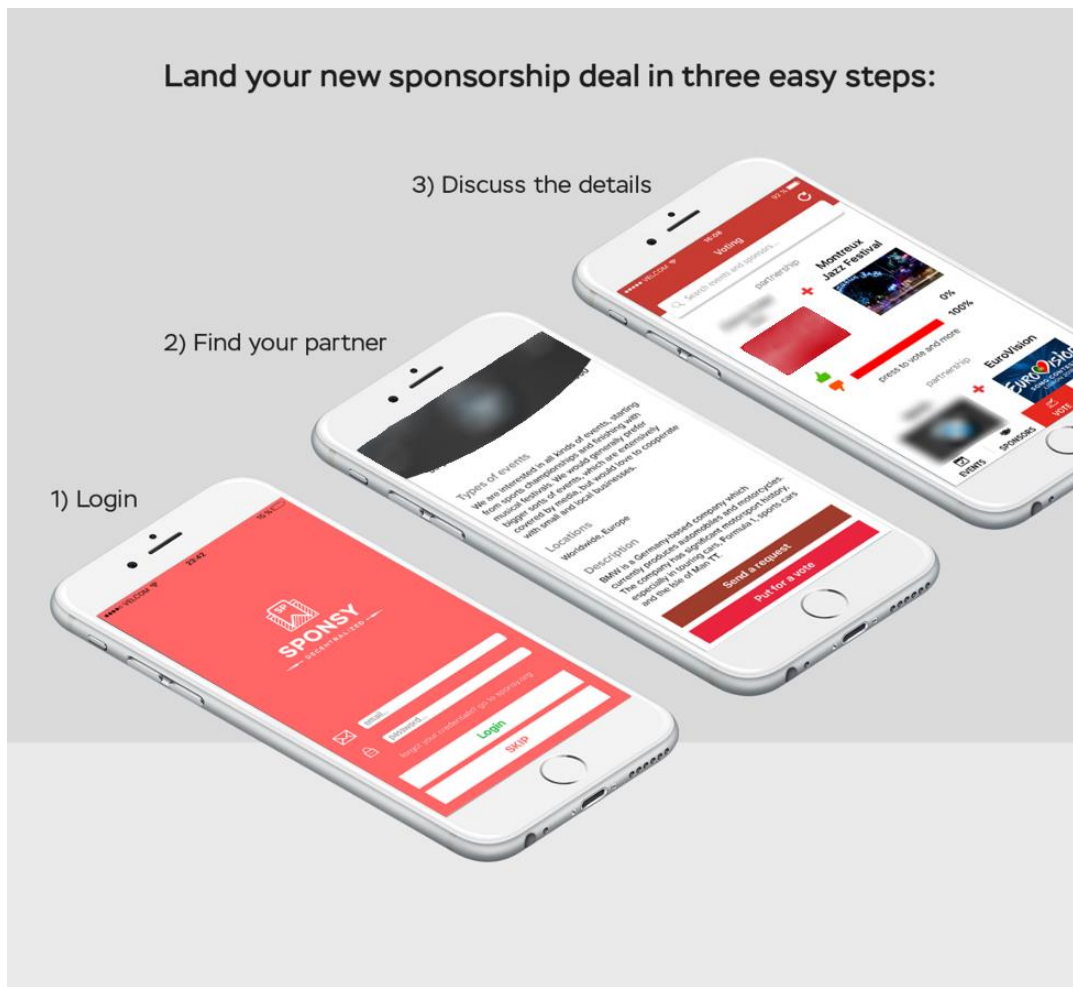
Land your new sponsorship deal in three easy steps:

3) Discuss the details

2) Find your partner

1) Login

SPONSY
DECENTRALIZED

email

password

forgot your credentials? go to sponsy.org

Login

SKIP

Types of events

We are interested in all kinds of events, starting from sports championships and finishing with musical festivals. We would generally prefer bigger sorts of events, which are extensively covered by media, but would love to cooperate with small and local businesses.

Locations

Worldwide, Europe

Description

BMW is a Germany-based company which currently produces automobiles and motorcycles. The company has significant motorsport history, especially in touring cars, Formula 1, sports cars and the Isle of Man TT.

Send a request

Put for a vote

Voting

Search events and sponsors...

partnership

Montreux Jazz Festival

0%

100%

press to vote and more

partnership

EuroVision

EVENTS

SPONSORS

VOTE